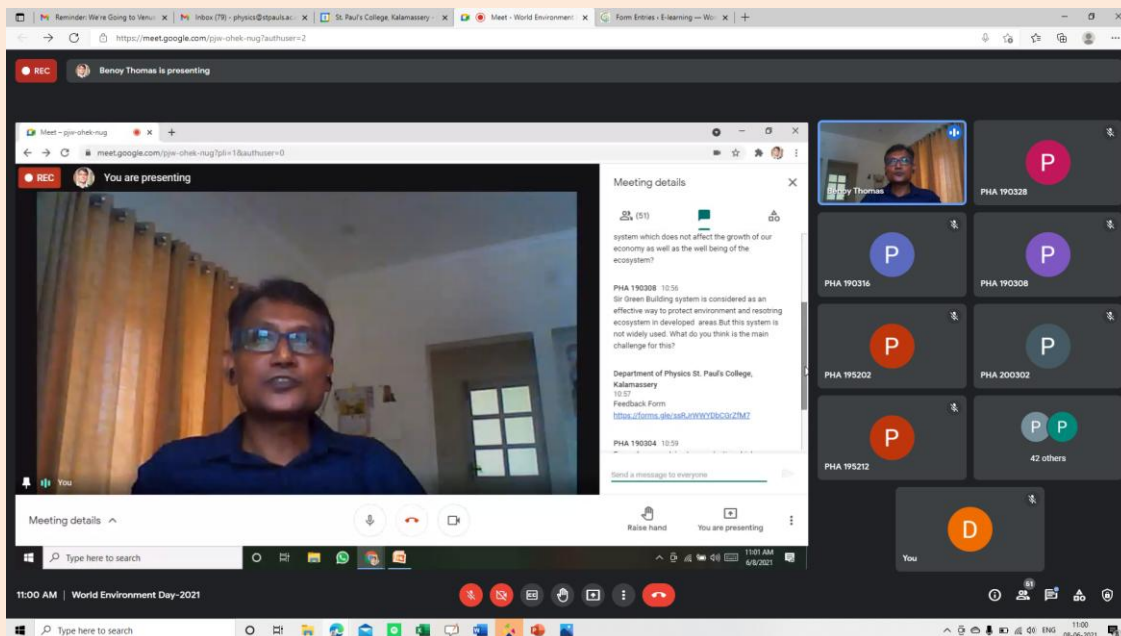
Reminder: We're Going to Venus | Inbox (79) - physics@stpauls.ac | St. Paul's College, Kalamassery | Meet - World Environment | Form Entries ‹ E-learning — Wo

https://meet.google.com/pjw-ohek-nug?authuser=2

REC Benoy Thomas is presenting

Meet – pjw-ohek-nug

meet.google.com/pjw-ohek-nug?pli=1&authuser=0

REC You are presenting

You

Meeting details

(51)

system which does not affect the growth of our economy as well as the well being of the ecosystem?

PHA 190308 10:56
Sir Green Building system is considered as an effective way to protect environment and resotring ecosystem in developed areas.But this system is not widely used. What do you think is the main challenge for this?

Department of Physics St. Paul's College, Kalamassery
10:57
Feedback Form
https://forms.gle/ssRJrWWYDbCGrZfM7

PHA 190304 10:59

Send a message to everyone

Meeting details

Raise hand

You are presenting

Type here to search

11:01 AM 6/8/2021

Benoy Thomas

PHA 190328

PHA 190316

PHA 190308

PHA 195202

PHA 200302

PHA 195212

42 others

You

11:00 AM | World Environment Day-2021

61

Type here to search

ENG 11:00 08-06-2021